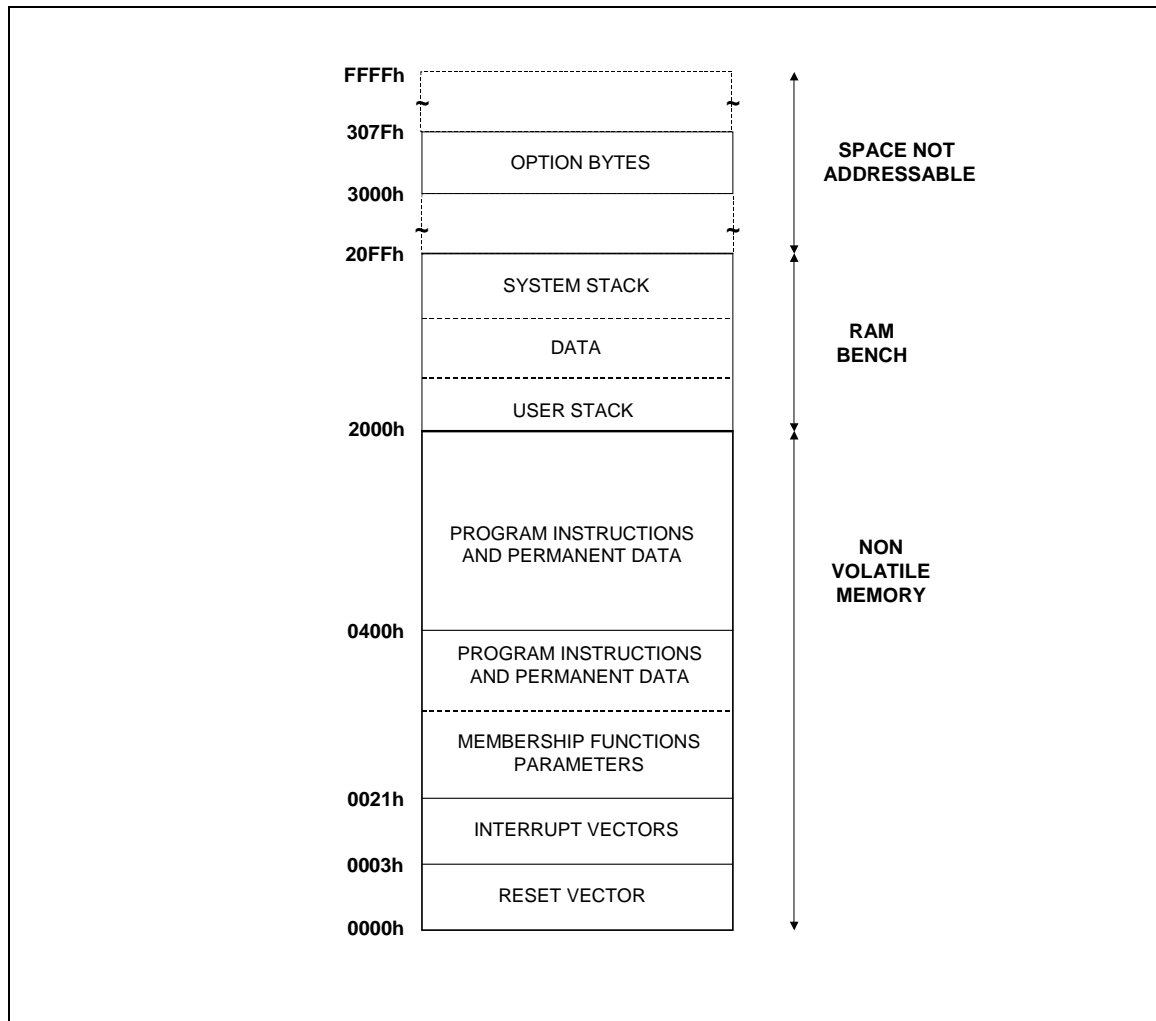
FFFFh
307Fh
OPTION BYTES
3000h
SPACE NOT ADDRESSABLE
20FFh
SYSTEM STACK
DATA
RAM BENCH
USER STACK
2000h
PROGRAM INSTRUCTIONS AND PERMANENT DATA
NON VOLATILE MEMORY
0400h
PROGRAM INSTRUCTIONS AND PERMANENT DATA
MEMBERSHIP FUNCTIONS PARAMETERS
0021h
INTERRUPT VECTORS
0003h
RESET VECTOR
0000h